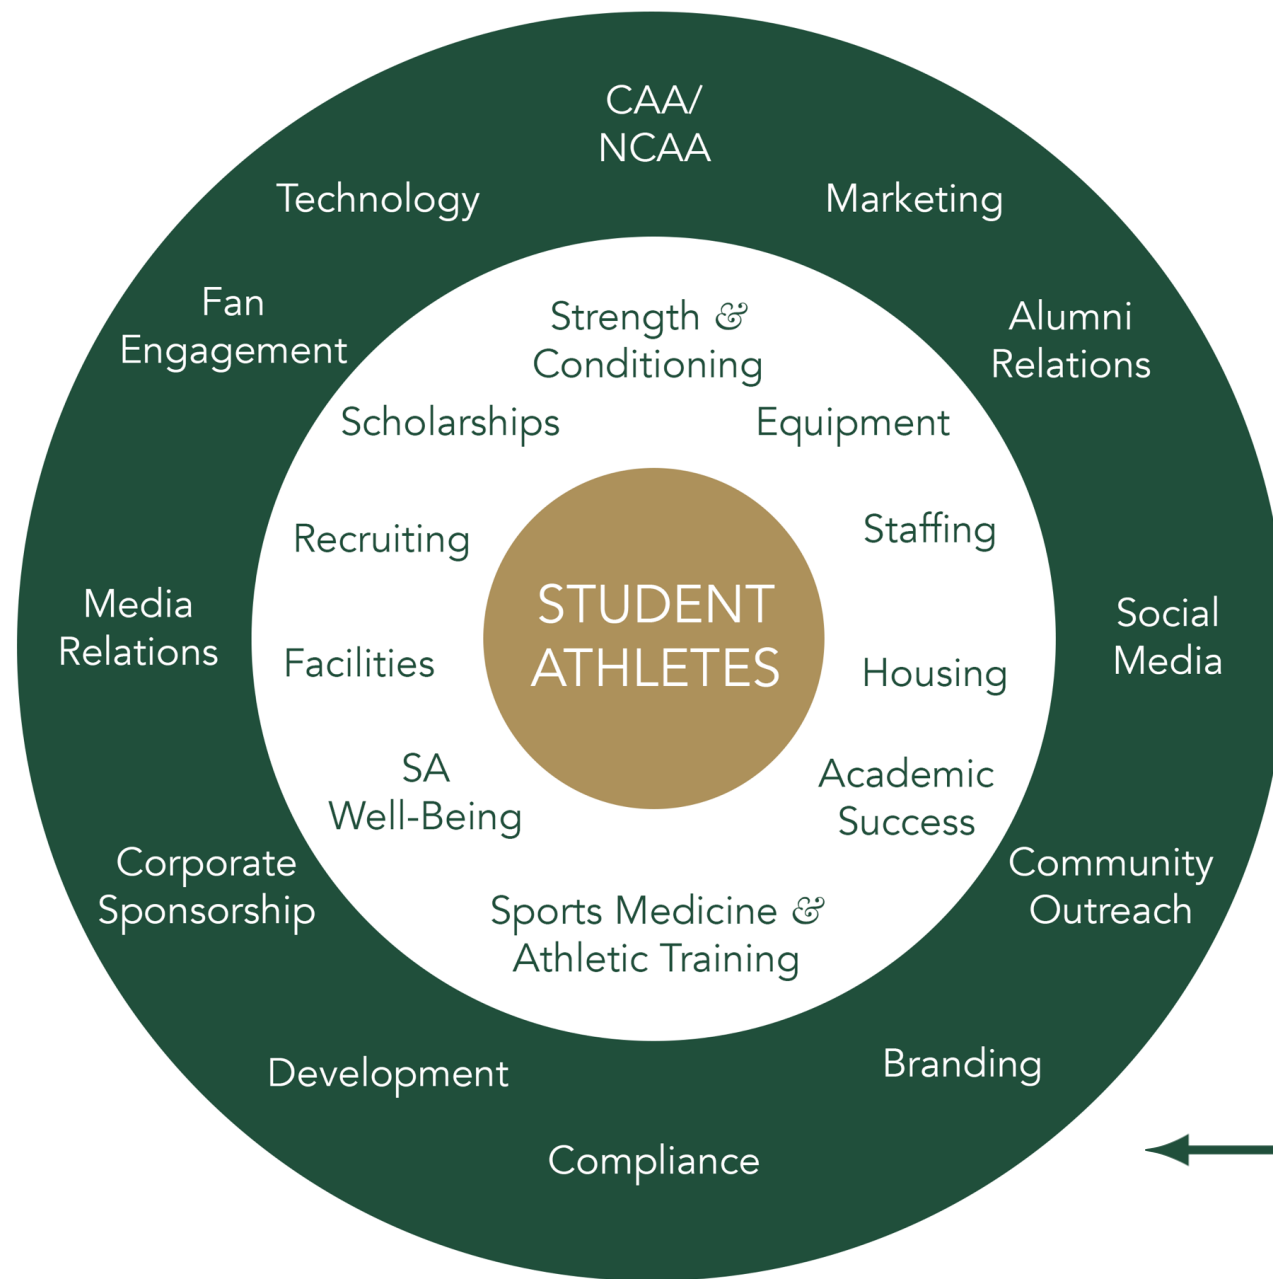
CAA/
NCAA

Technology

Marketing

Fan
Engagement

Alumni
Relations

Strength &
Conditioning

Scholarships

Equipment

Recruiting

Staffing

STUDENT
ATHLETES

Media
Relations

Facilities

Housing

Social
Media

SA
Well-Being

Academic
Success

Corporate
Sponsorship

Community
Outreach

Sports Medicine &
Athletic Training

Development

Branding

Compliance